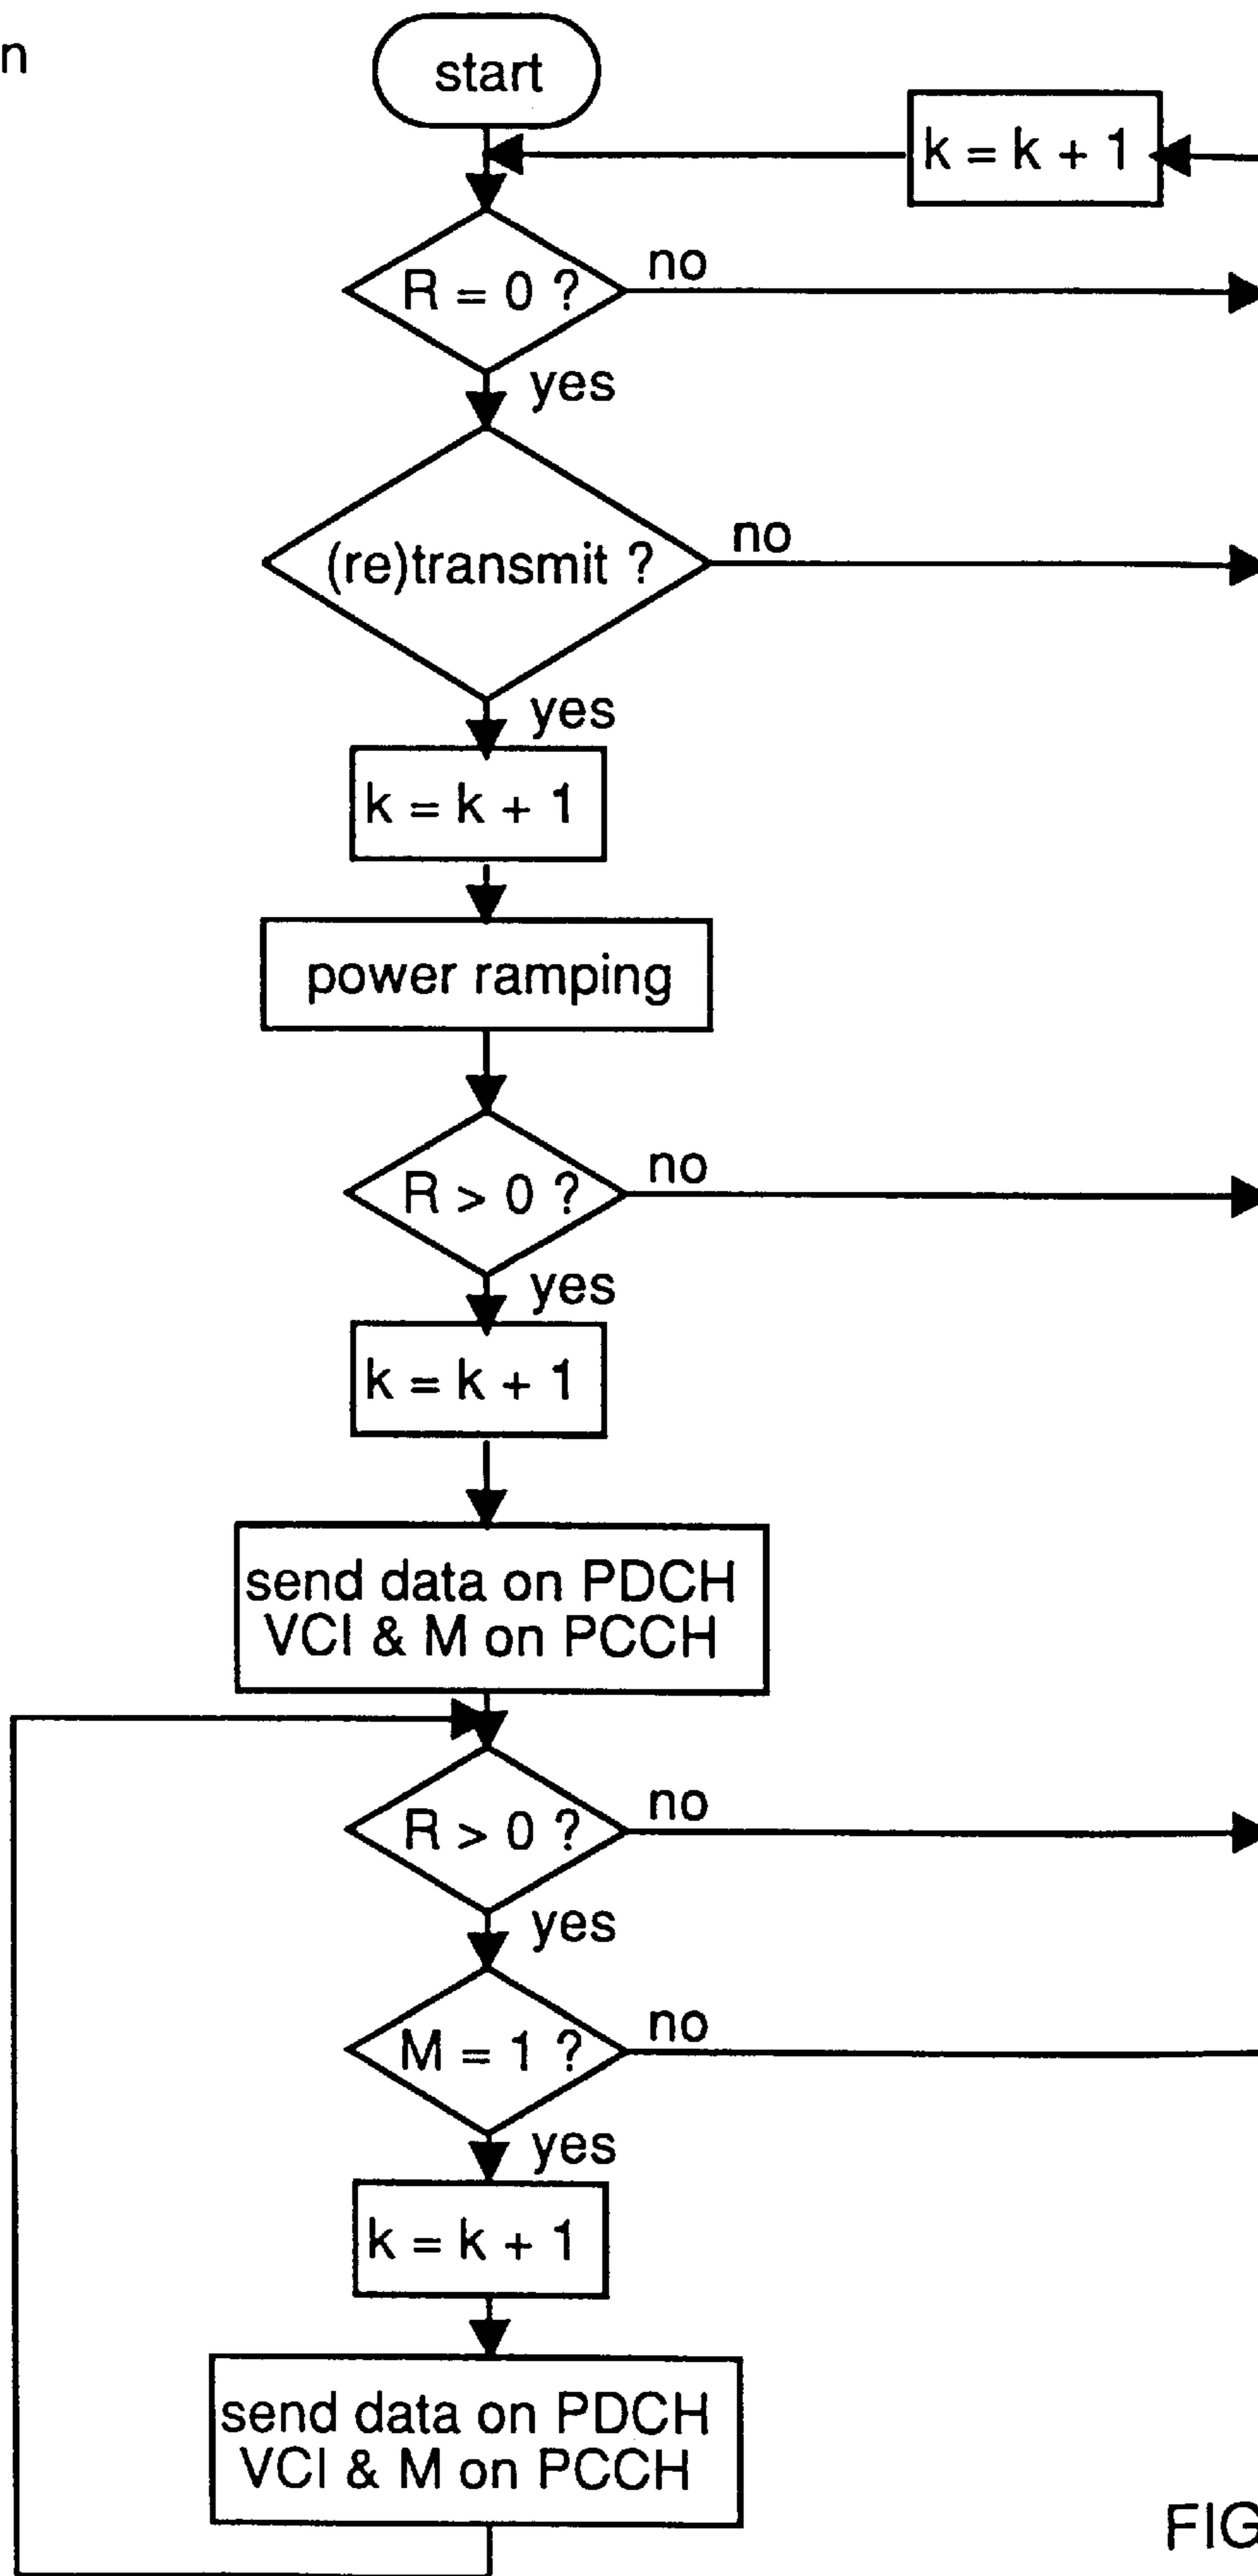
n

start

k = k + 1

R = 0 ?
no
yes

(re)transmit ?
no
yes

k = k + 1

power ramping

R > 0 ?
no
yes

k = k + 1

send data on PDCH
VCI & M on PCCH

R > 0 ?
no
yes

M = 1 ?
no
yes

k = k + 1

send data on PDCH
VCI & M on PCCH

FIG